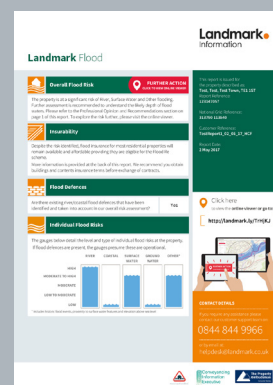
Landmark Information

Landmark Flood

Overall Flood Risk

FURTHER ACTION

The property is at a significant risk of River, Surface Water and Other flooding. Further assessment is recommended to understand the likely depth of flood events. Please refer to the Professional Opinion and Recommendations section on page 3 of this report.

This report is issued for the property described as:
Test, Test, Test Town, TS1 1ST

Report Reference:
123567897

Insurability

Despite the risk identified, flood insurance for most residential properties will remain available and affordable providing they are eligible for the Flood Re scheme.

Flood Defences

Are there existing or new/proposed flood defences that have been identified and taken into account in our overall risk assessment?

Yes

Individual Flood Risks

The gauges below detail the level and type of individual flood risks at the property. If flood defences are present, the gauges presume these are operational.

RIVER
COASTAL
SURFACE WATER
GROUND WATER
OTHER*

HIGH
MODERATE-TO-HIGH
MODERATE
LOW-TO-MODERATE
LOW

Click here
to view online viewer or go to

http://landmark.ly/TrHjKJ

CONTACT DETAILS

0844 844 9966

helpdesk@landmark.co.uk